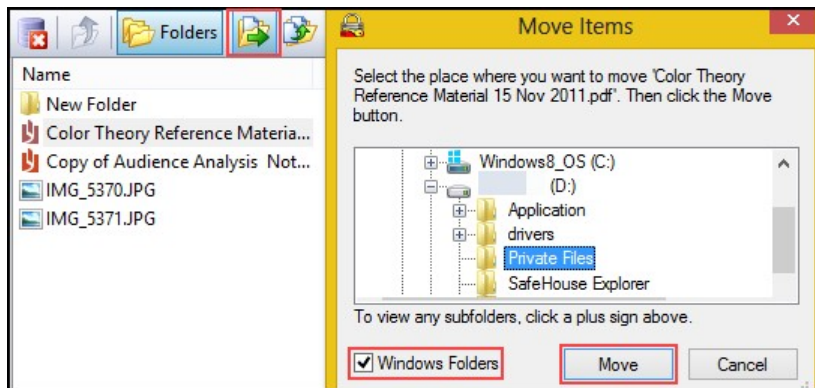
Folders

Name

New Folder

Color Theory Reference Materia...

Copy of Audience Analysis Not...

IMG_5370.JPG

IMG_5371.JPG

Move Items

Select the place where you want to move 'Color Theory Reference Material 15 Nov 2011.pdf'. Then click the Move button.

Windows8_OS (C:)

(D:)

Application

drivers

Private Files

SafeHouse Explorer

To view any subfolders, click a plus sign above.

Windows Folders

Move

Cancel